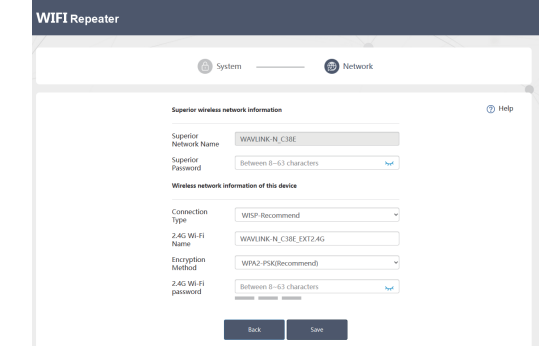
WIFI Repeater

System

Network

Superior wireless network information

Help

Superior Network Name
WAVLINK-N_C38E

Superior Password
Between 8~63 characters

Wireless network information of this device

Connection Type
WISP-Recommend

2.4G Wi-Fi Name
WAVLINK-N_C38E_EXT2.4G

Encryption Method
WPA2-PSK(Recommend)

2.4G Wi-Fi password
Between 8~63 characters

Back
Save